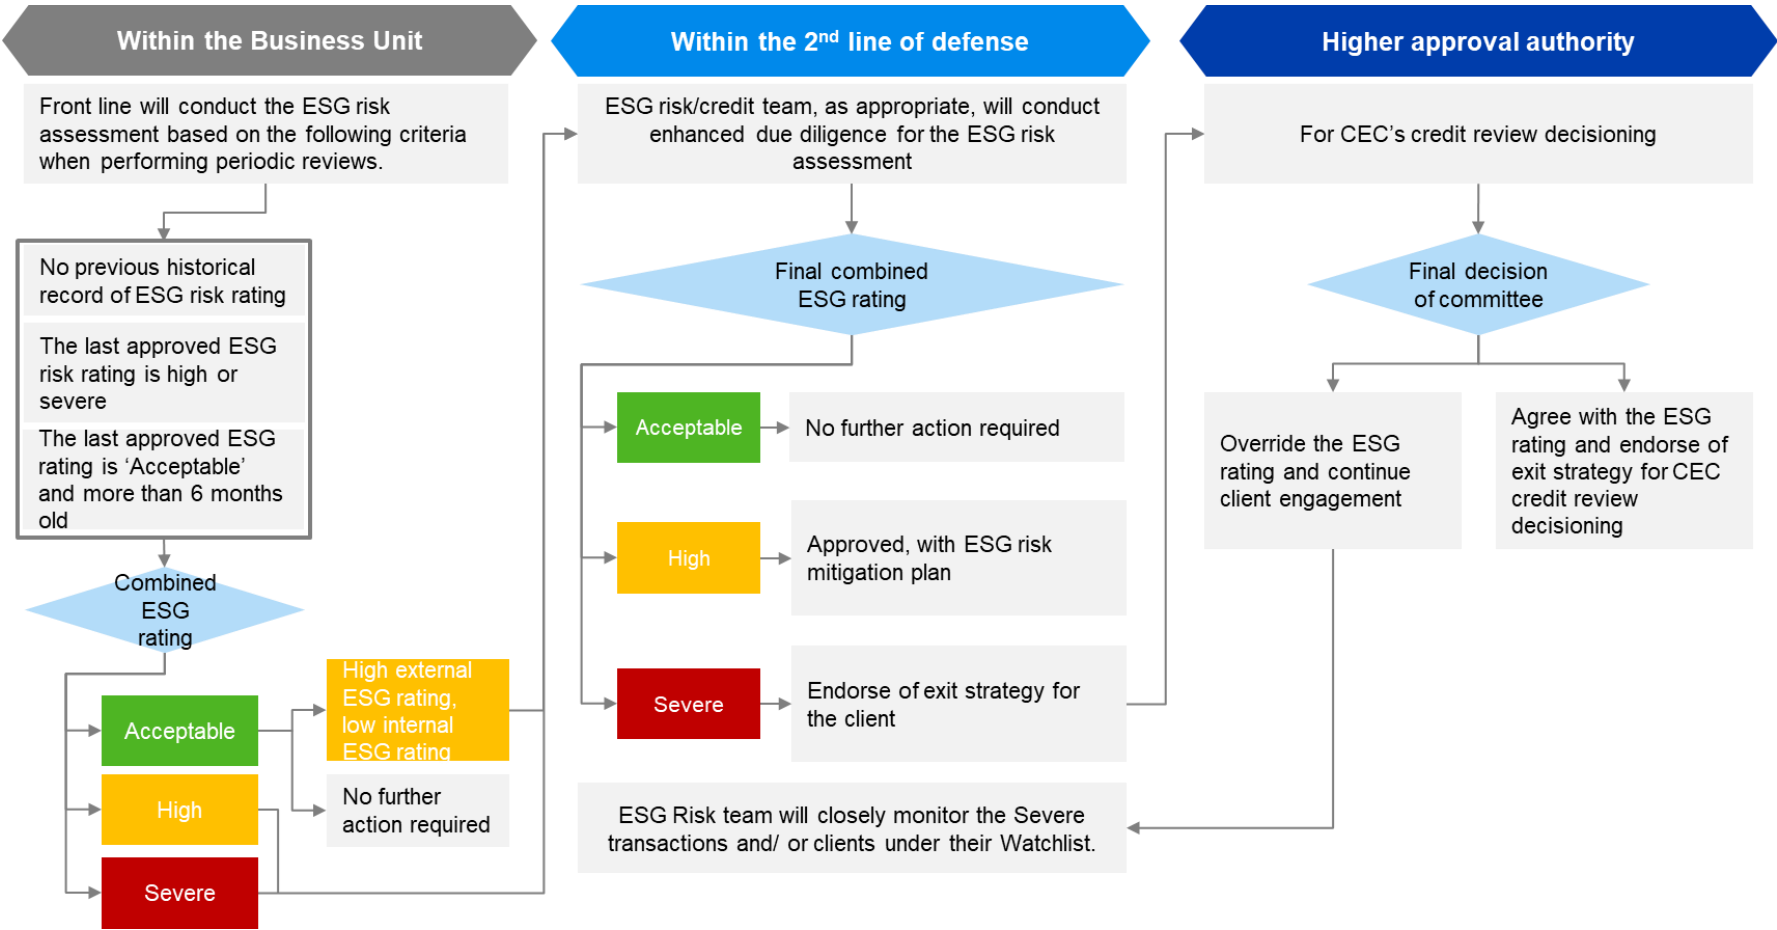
Within the Business Unit

Front line will conduct the ESG risk assessment based on the following criteria when performing periodic reviews.

No previous historical record of ESG risk rating

The last approved ESG risk rating is high or severe

The last approved ESG rating is ‘Acceptable’ and more than 6 months old

Combined ESG rating

Acceptable

High

Severe

High external ESG rating, low internal ESG rating

No further action required

Within the 2$^{nd}$ line of defense

ESG risk/credit team, as appropriate, will conduct enhanced due diligence for the ESG risk assessment

Final combined ESG rating

Acceptable

No further action required

High

Approved, with ESG risk mitigation plan

Severe

Endorse of exit strategy for the client

ESG Risk team will closely monitor the Severe transactions and/ or clients under their Watchlist.

Higher approval authority

For CEC’s credit review decisioning

Final decision of committee

Override the ESG rating and continue client engagement

Agree with the ESG rating and endorse of exit strategy for CEC credit review decisioning